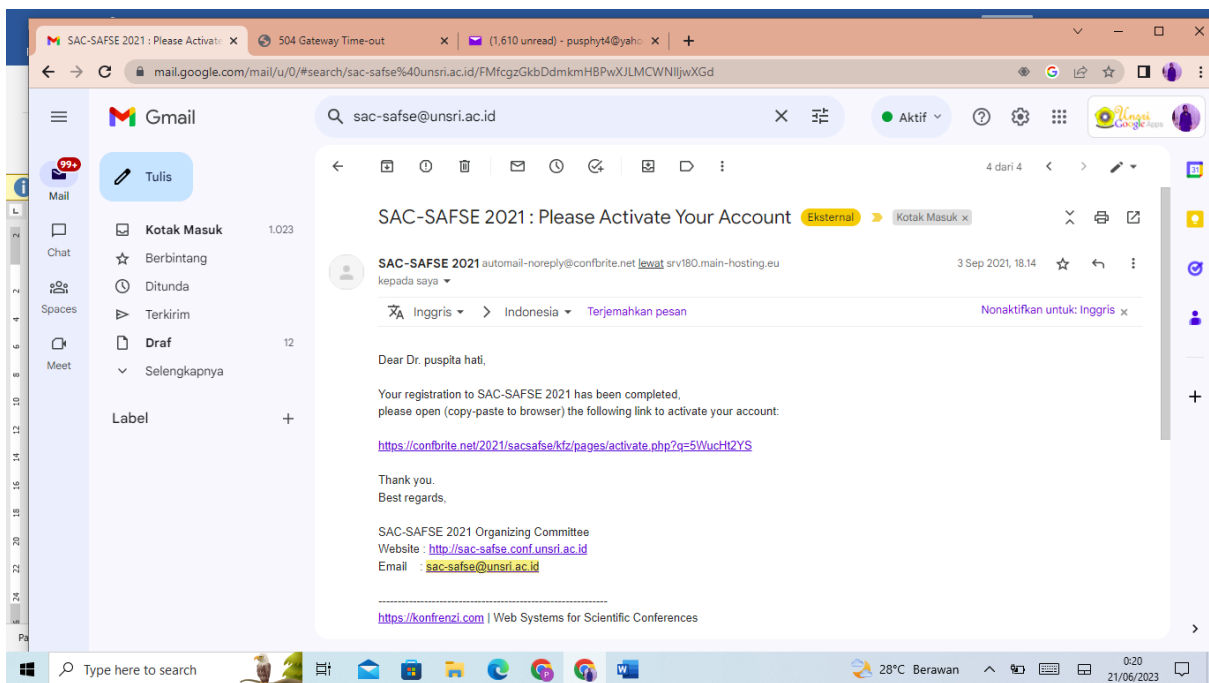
SAC-SAFSE 2021 : Please Activate ×
504 Gateway Time-out ×
(1,610 unread) - pusphyt4@yaho ×
+

mail.google.com/mail/u/0/#search/sac-safse%40unsri.ac.id/FMfcgzGkbDdmkmHBPwXJLMCWNIljwXGd

Gmail
sac-safse@unsri.ac.id
Aktif

99+
Mail
Chat
Spaces
Meet

Tulis
Kotak Masuk 1.023
Berbintang
Ditunda
Terkirim
Draf 12
Selengkapnya

Label +

4 dari 4

SAC-SAFSE 2021 : Please Activate Your Account Eksternal Kotak Masuk ×

SAC-SAFSE 2021 automail-noreply@confbrite.net lewat srv180.main-hosting.eu 3 Sep 2021, 18.14
kepada saya

Inggris > Indonesia Terjemahkan pesan Nonaktifkan untuk: Inggris ×

Dear Dr. puspita hati,

Your registration to SAC-SAFSE 2021 has been completed,
please open (copy-paste to browser) the following link to activate your account:

https://confbrite.net/2021/sacsafse/kfz/pages/activate.php?q=5WucHt2YS

Thank you.
Best regards,

SAC-SAFSE 2021 Organizing Committee
Website : http://sac-safse.conf.unsri.ac.id
Email : sac-safse@unsri.ac.id

----------------------------------------------------------------
https://konfrenzi.com | Web Systems for Scientific Conferences

Type here to search
28°C Berawan
0:20
21/06/2023